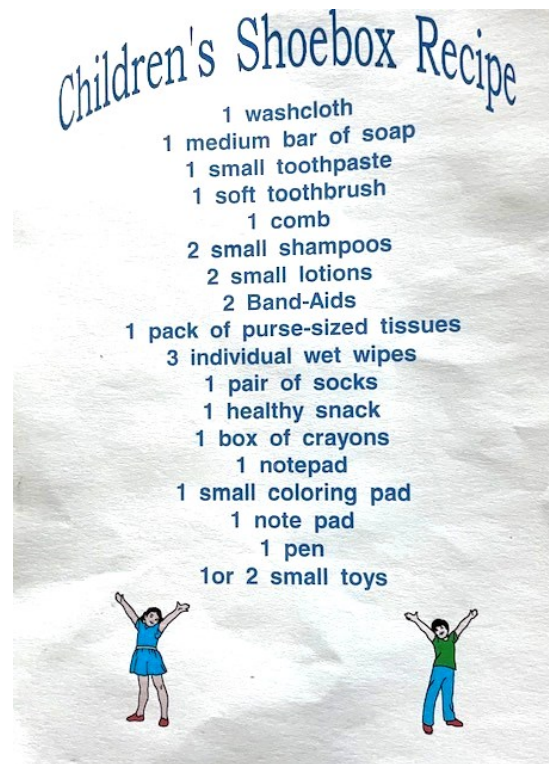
Children's Shoebox Recipe

1 washcloth
1 medium bar of soap
1 small toothpaste
1 soft toothbrush
1 comb
2 small shampoos
2 small lotions
2 Band-Aids
1 pack of purse-sized tissues
3 individual wet wipes
1 pair of socks
1 healthy snack
1 box of crayons
1 notepad
1 small coloring pad
1 note pad
1 pen
1or 2 small toys